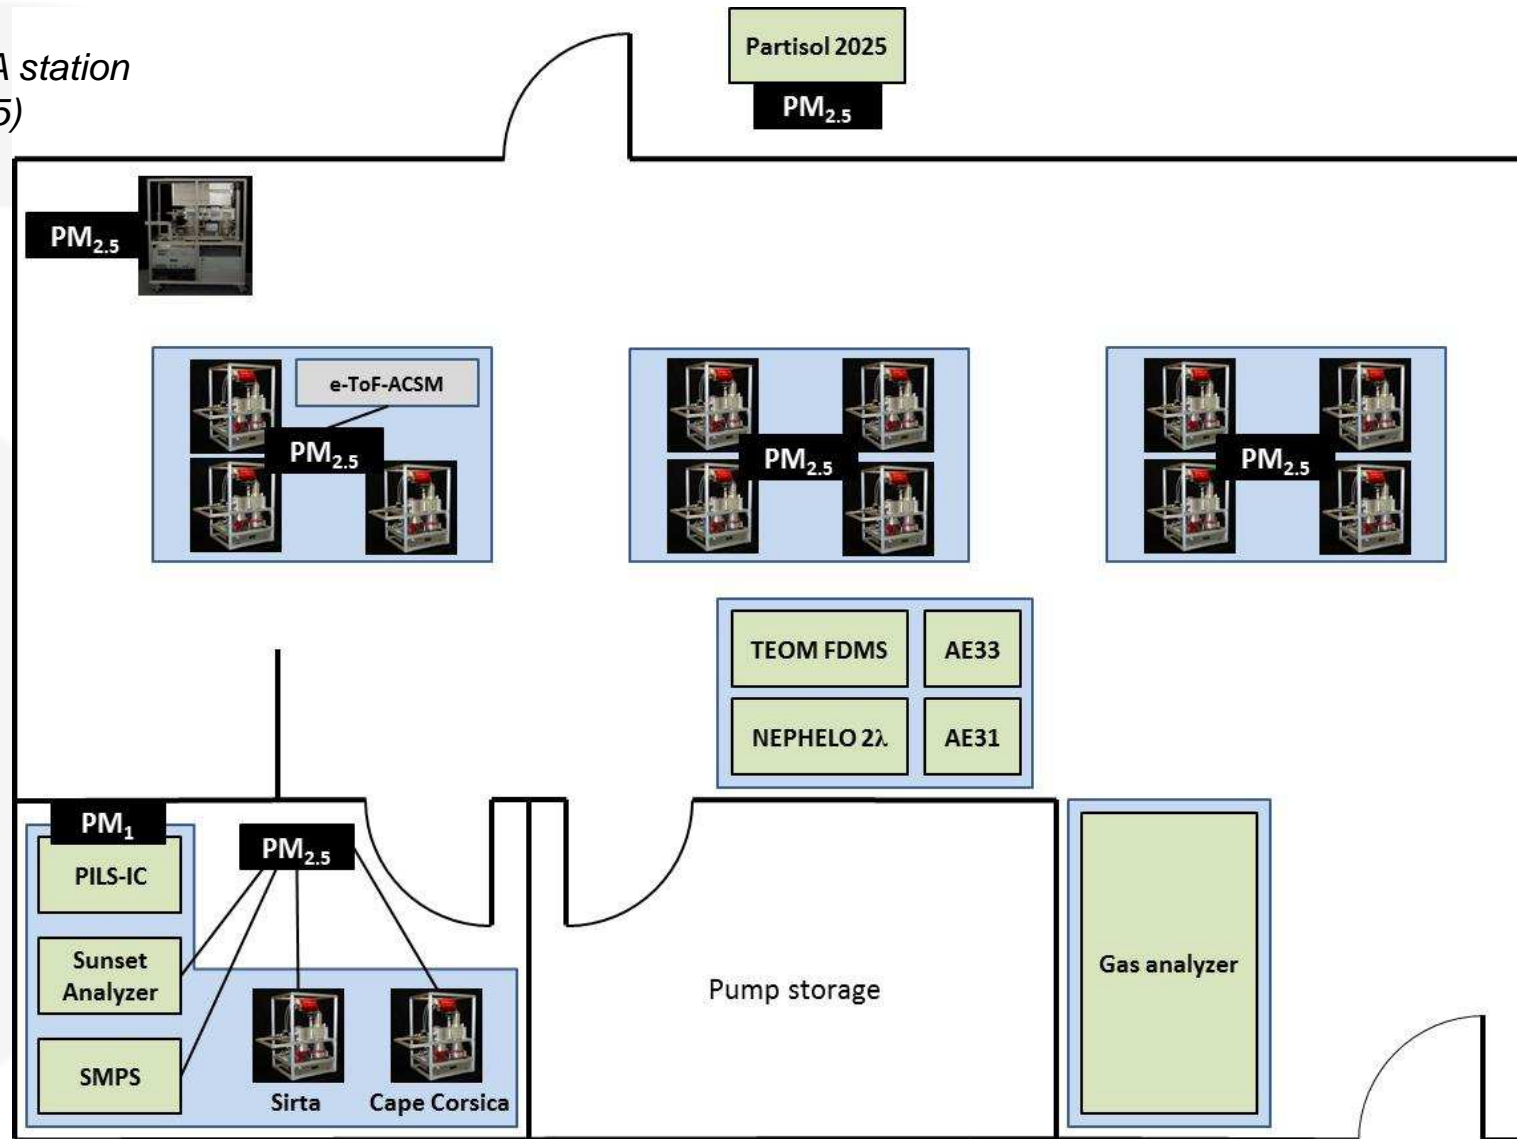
A station
5)

Partisol 2025
$PM_{2.5}$

$PM_{2.5}$

e-ToF-ACSM
$PM_{2.5}$

$PM_{2.5}$

$PM_{2.5}$

TEOM FDMS
AE33
NEPHELO 2λ
AE31

$PM_1$
PILS-IC
Sunset Analyzer
SMPS
$PM_{2.5}$
Sirta
Cape Corsica

Pump storage

Gas analyzer